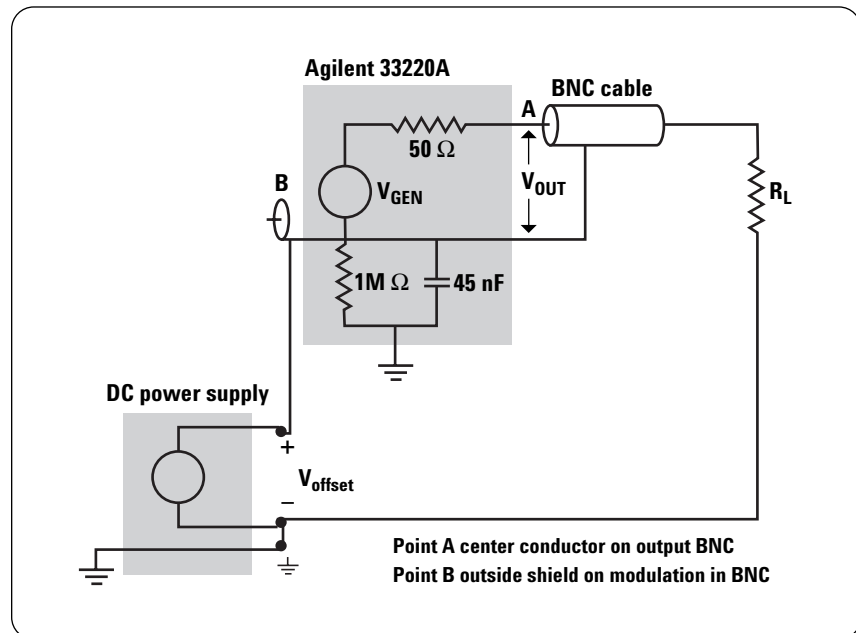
Agilent 33220A

BNC cable

A

50 $\Omega$

B

$V_{GEN}$

$V_{OUT}$

$R_L$

1M $\Omega$

45 nF

DC power supply

+

$V_{offset}$

–

Point A center conductor on output BNC

Point B outside shield on modulation in BNC